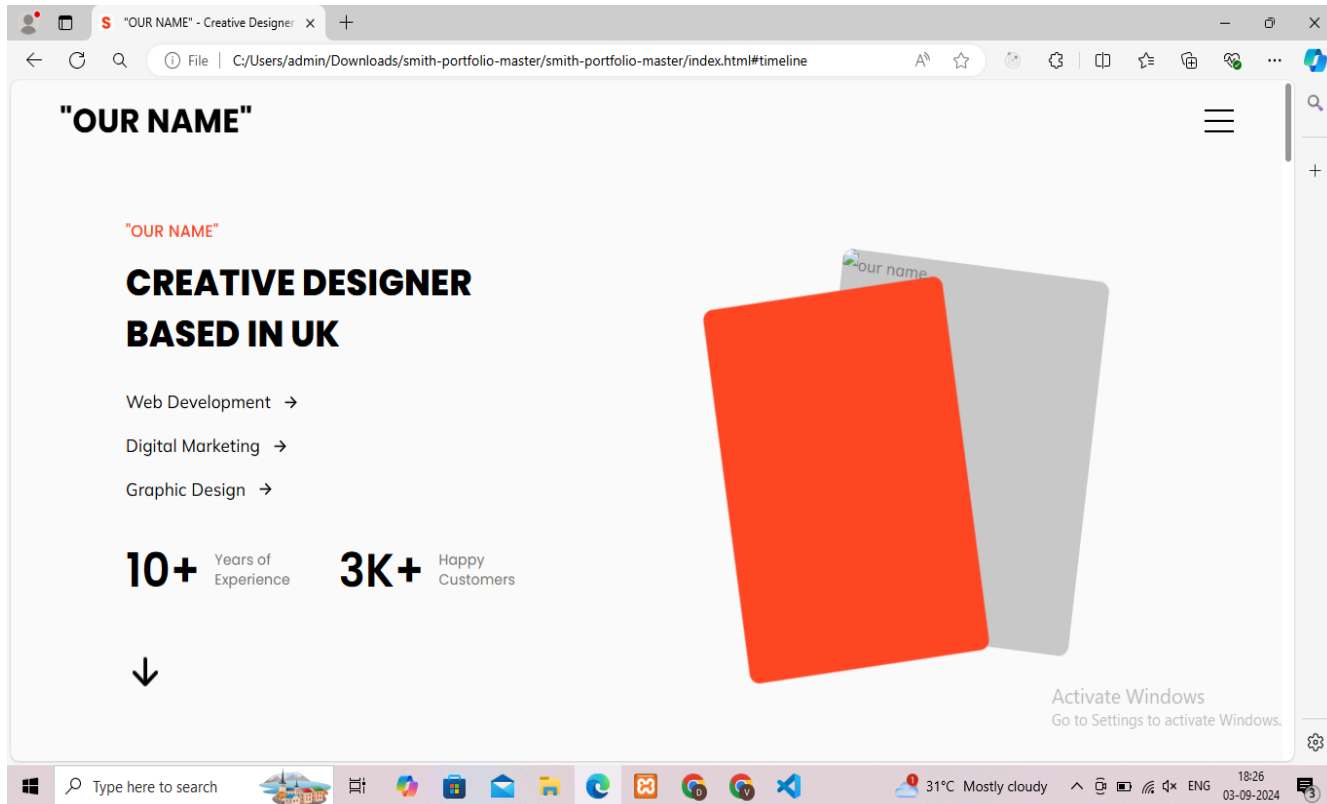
"OUR NAME" - Creative Designer

File | C:/Users/admin/Downloads/smith-portfolio-master/smith-portfolio-master/index.html#timeline

"OUR NAME"

"OUR NAME"

CREATIVE DESIGNER BASED IN UK

Web Development →

Digital Marketing →

Graphic Design →

10+ Years of Experience

3K+ Happy Customers

our name

Activate Windows
Go to Settings to activate Windows.

Type here to search

31°C Mostly cloudy ENG 18:26 03-09-2024